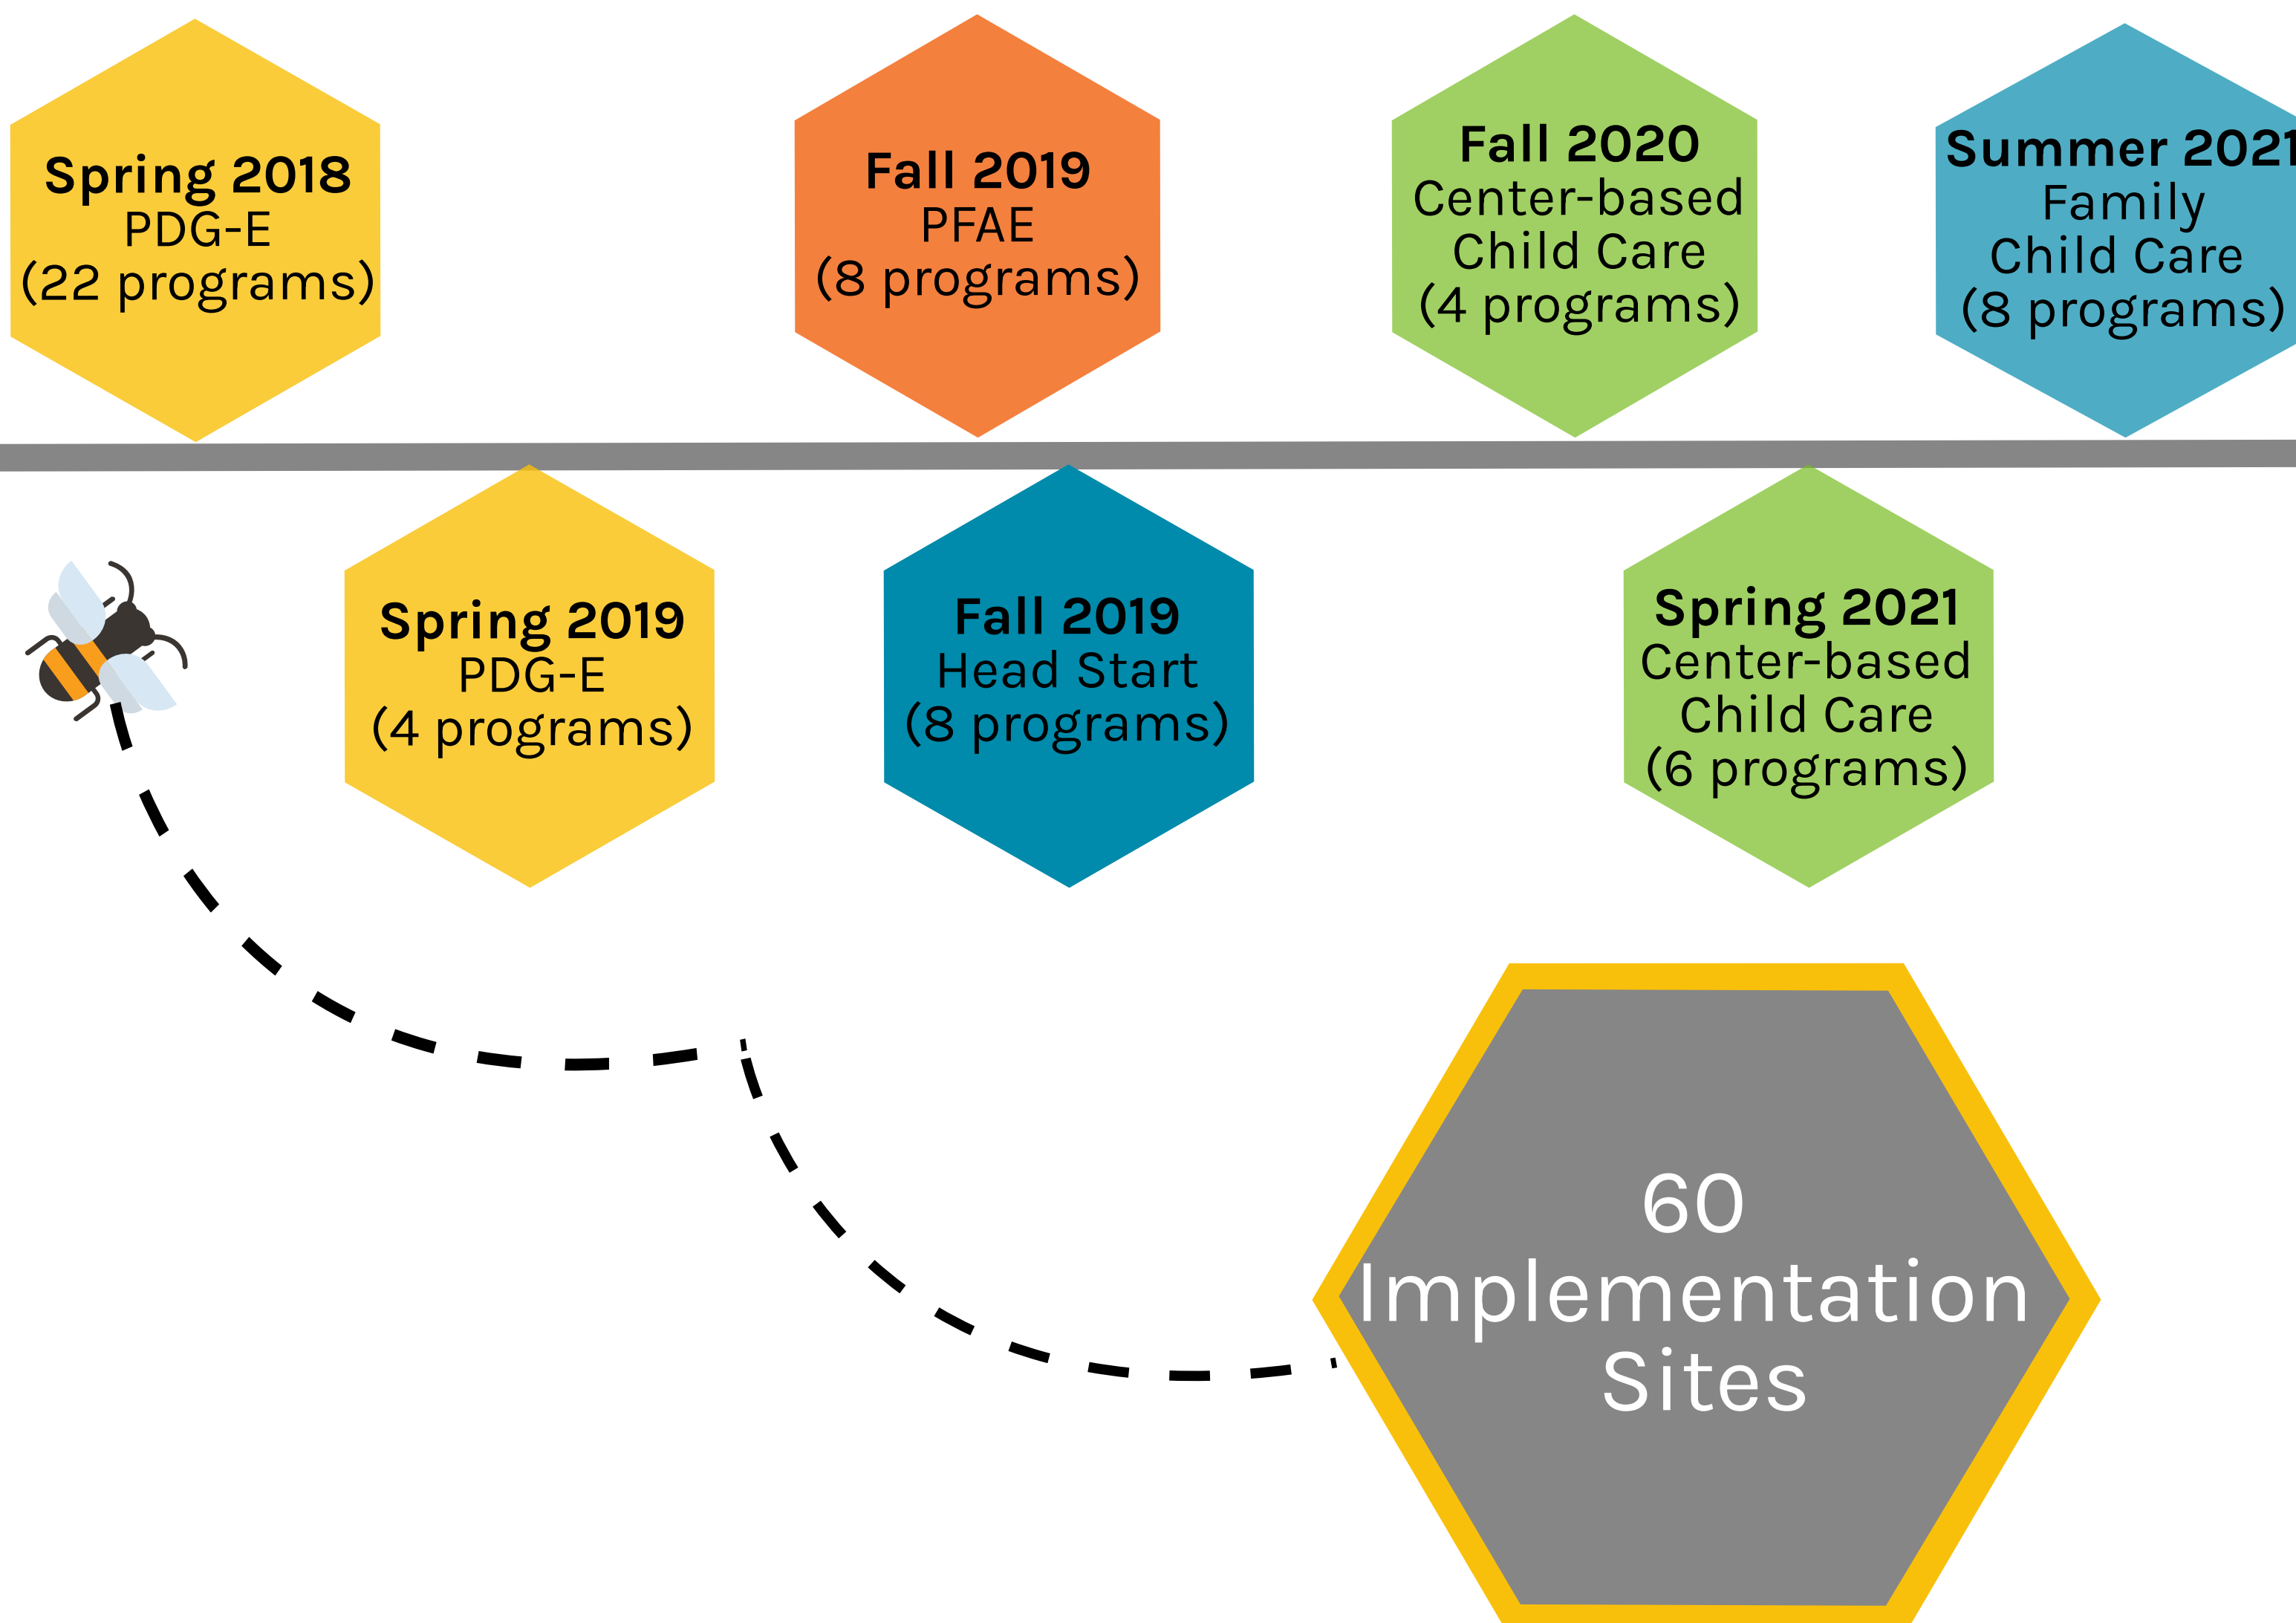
Spring 2018
PDG-E
(22 programs)

Fall 2019
PFAE
(8 programs)

Fall 2020
Center-based
Child Care
(4 programs)

Summer 2021
Family
Child Care
(8 programs)

Spring 2019
PDG-E
(4 programs)

Fall 2019
Head Start
(8 programs)

Spring 2021
Center-based
Child Care
(6 programs)

60
Implementation
Sites